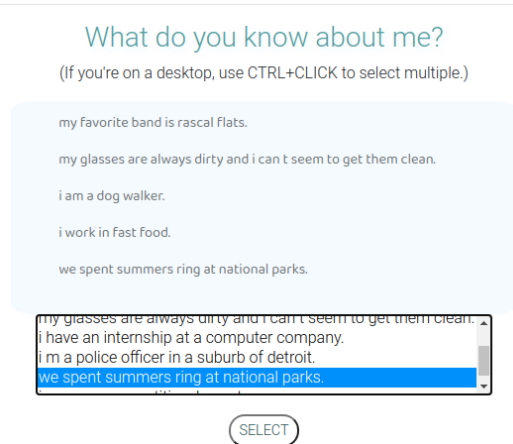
What do you know about me?

(If you're on a desktop, use CTRL+CLICK to select multiple.)

my favorite band is rascal flats.

my glasses are always dirty and i can t seem to get them clean.

i am a dog walker.

i work in fast food.

we spent summers ring at national parks.

my glasses are always dirty and i can t seem to get them clean.
i have an internship at a computer company.
i m a police officer in a suburb of detroit.
we spent summers ring at national parks.
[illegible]

SELECT